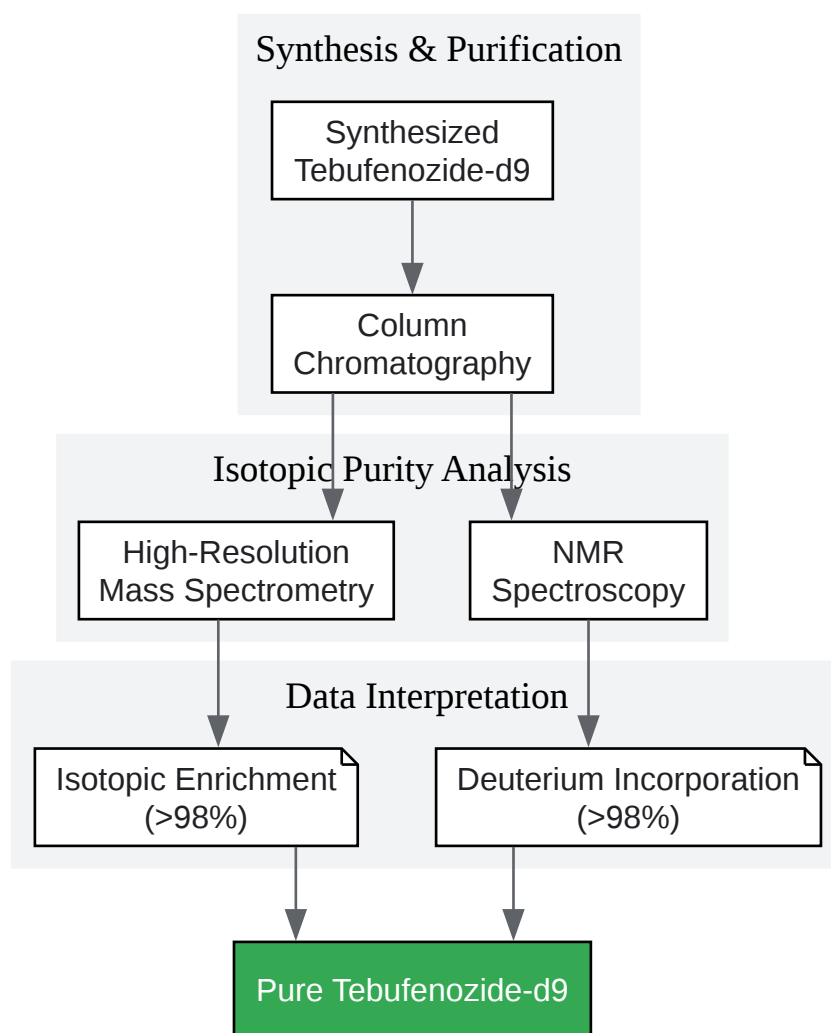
Synthesis & Purification

Synthesized Tebufenozide-d9

Column Chromatography

Isotopic Purity Analysis

High-Resolution Mass Spectrometry

NMR Spectroscopy

Data Interpretation

Isotopic Enrichment (>98%)

Deuterium Incorporation (>98%)

Pure Tebufenozide-d9